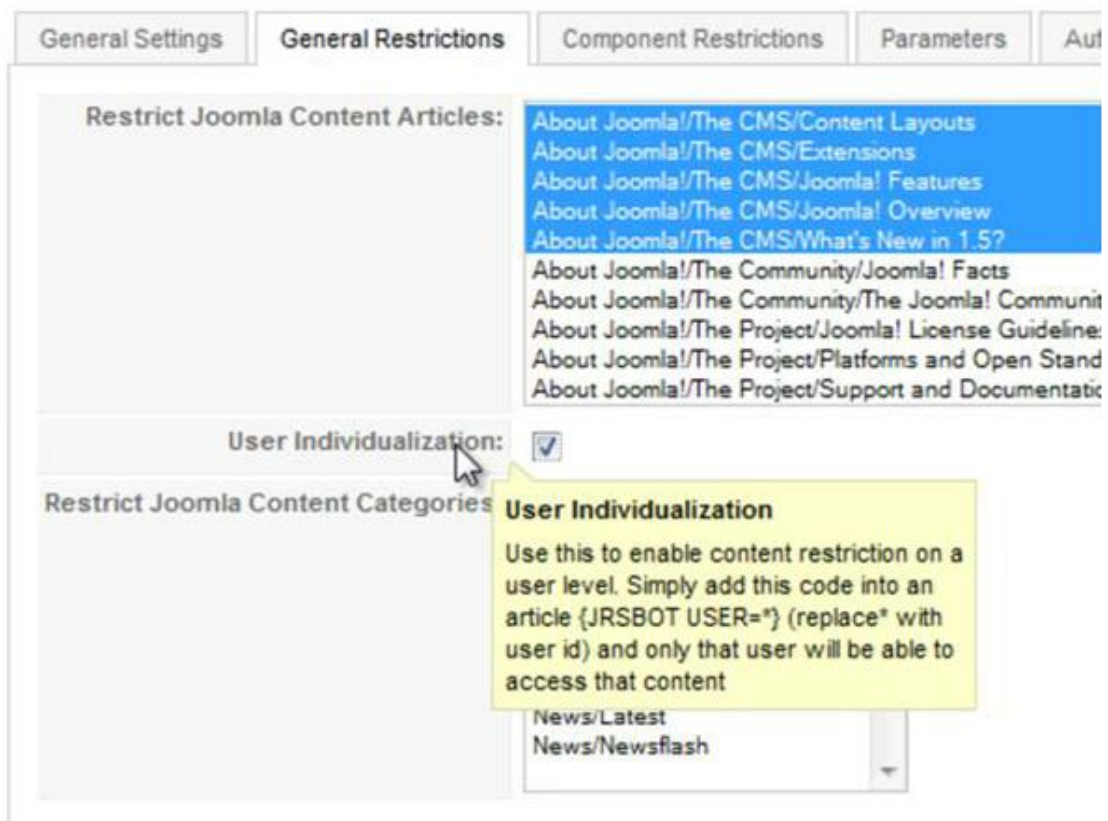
General Settings | General Restrictions | Component Restrictions | Parameters | Aut

Restrict Joomla Content Articles:

About Joomla!/The CMS/Content Layouts
About Joomla!/The CMS/Extensions
About Joomla!/The CMS/Joomla! Features
About Joomla!/The CMS/Joomla! Overview
About Joomla!/The CMS/What's New in 1.5?
About Joomla!/The Community/Joomla! Facts
About Joomla!/The Community/The Joomla! Communit
About Joomla!/The Project/Joomla! License Guideline
About Joomla!/The Project/Platforms and Open Stand
About Joomla!/The Project/Support and Documentatic

User Individualization:

Restrict Joomla Content Categories

User Individualization

Use this to enable content restriction on a user level. Simply add this code into an article {JRSBOT USER=*} (replace* with user id) and only that user will be able to access that content

News/Latest
News/Newsflash